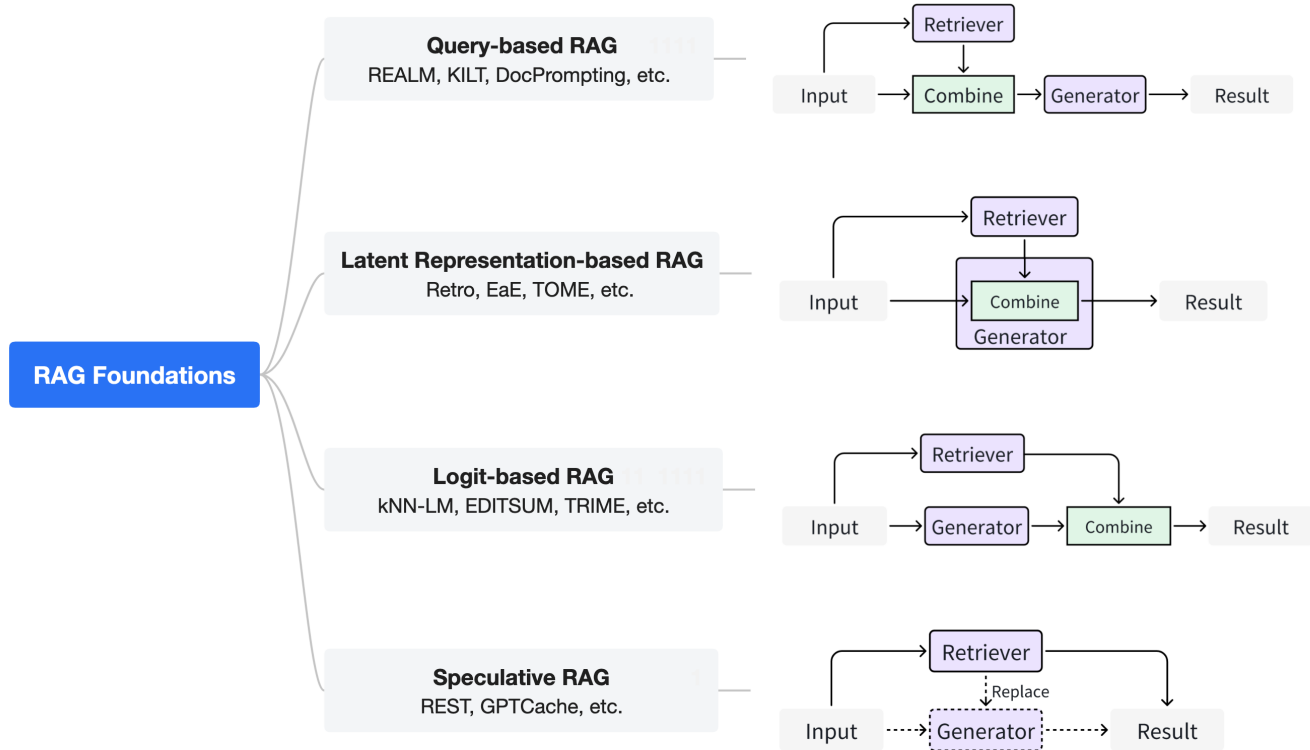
RAG Foundations

Query-based RAG
REALM, KILT, DocPrompting, etc.

Retriever
Input
Combine
Generator
Result

Latent Representation-based RAG
Retro, EaE, TOME, etc.

Retriever
Input
Combine
Generator
Result

Logit-based RAG
kNN-LM, EDITSUM, TRIME, etc.

Retriever
Input
Generator
Combine
Result

Speculative RAG
REST, GPTCache, etc.

Retriever
Replace
Input
Generator
Result